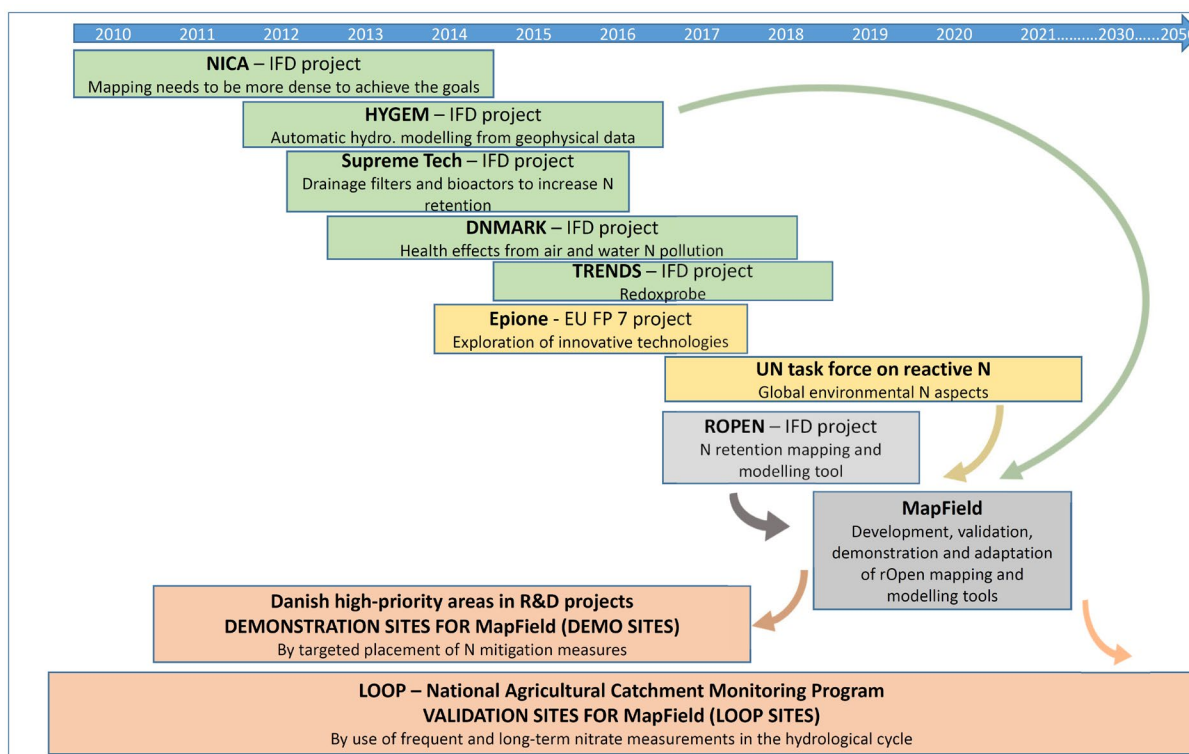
2010 2011 2012 2013 2014 2015 2016 2017 2018 2019 2020 2021……….2030……205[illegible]

**NICA** – IFD project
Mapping needs to be more dense to achieve the goals

**HYGEM** – IFD project
Automatic hydro. modelling from geophysical data

**Supreme Tech** – IFD project
Drainage filters and bioactors to increase N retention

**DNMARK** – IFD project
Health effects from air and water N pollution

**TRENDS** – IFD project
Redoxprobe

**Epione** - EU FP 7 project
Exploration of innovative technologies

**UN task force on reactive N**
Global environmental N aspects

**ROPEN** – IFD project
N retention mapping and modelling tool

**MapField**
Development, validation, demonstration and adaptation of rOpen mapping and modelling tools

**Danish high-priority areas in R&D projects**
**DEMONSTRATION SITES FOR MapField (DEMO SITES)**
By targeted placement of N mitigation measures

**LOOP – National Agricultural Catchment Monitoring Program**
**VALIDATION SITES FOR MapField (LOOP SITES)**
By use of frequent and long-term nitrate measurements in the hydrological cycle